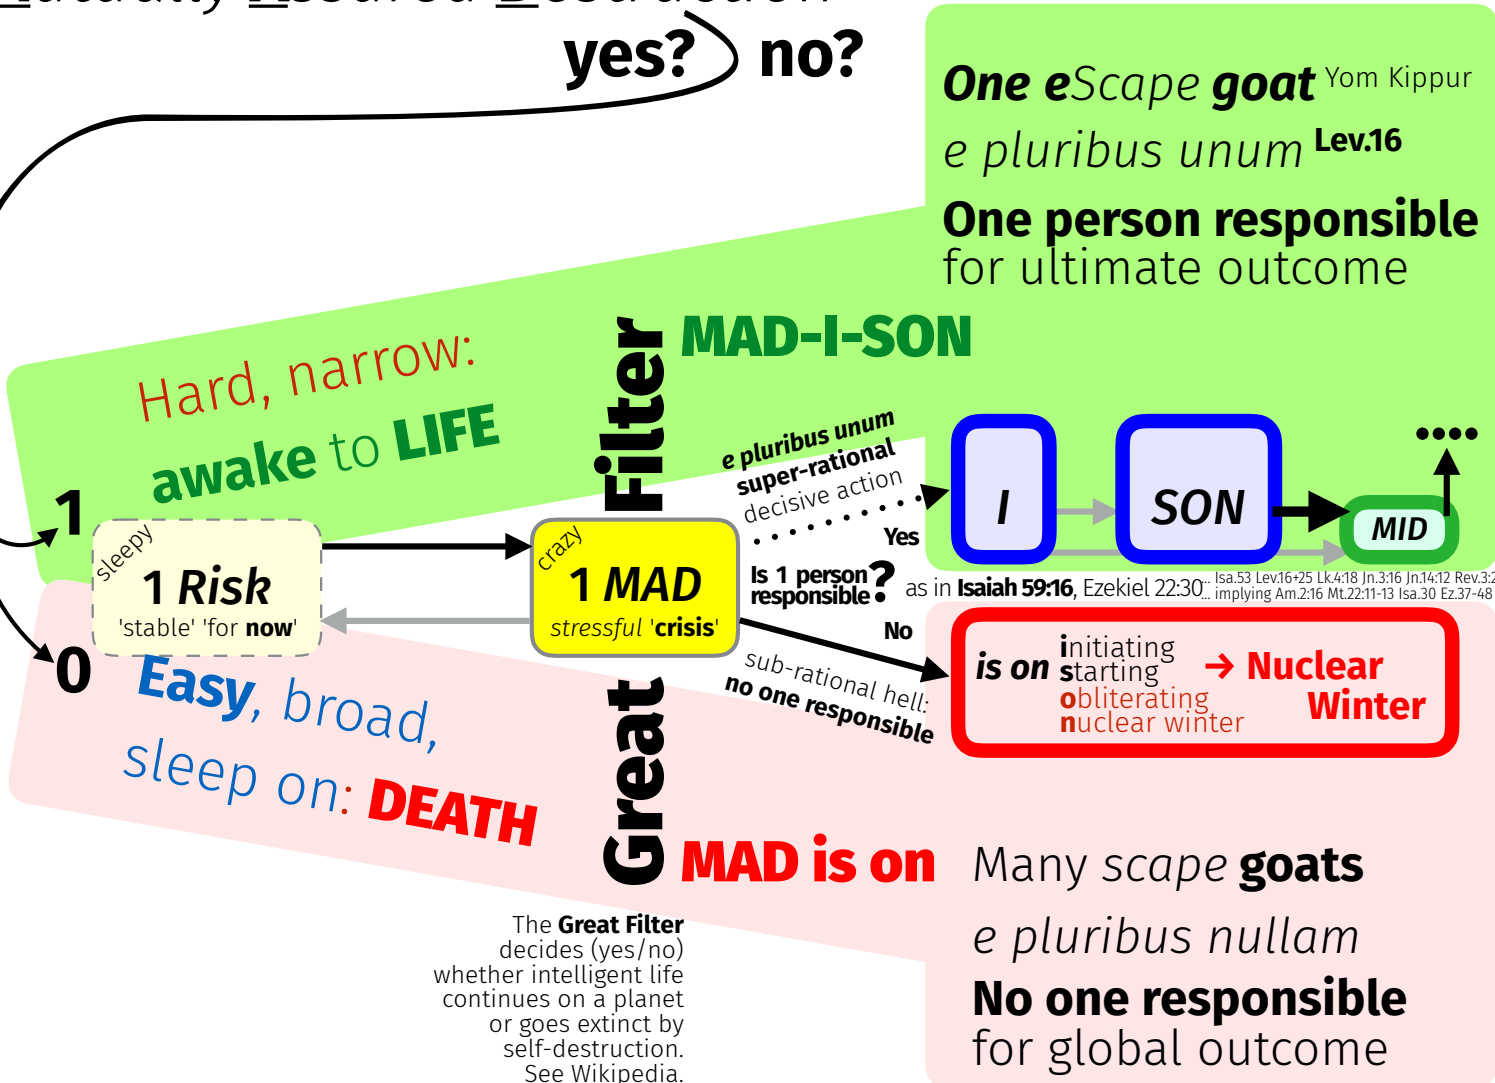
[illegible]

yes? no?

One eScape goat Yom Kippur
e pluribus unum Lev.16
One person responsible for ultimate outcome

Hard, narrow:
awake to LIFE

Great Filter

MAD-I-SON

e pluribus unum super-rational decisive action

Yes

I

SON

MID

....

1

sleepy
1 Risk
'stable' 'for now'

crazy
1 MAD
stressful 'crisis'

Is 1 person responsible?

as in Isaiah 59:16, Ezekiel 22:30 Isa.53 Lev.16+25 Lk.4:18 Jn.3:16 Jn.14:12 Rev.3:2 implying Am.2:16 Mt.22:11-13 Isa.30 Ez.37-48

No

sub-rational hell: no one responsible

is on initiating starting obliterating nuclear winter → Nuclear Winter

0

Easy, broad, sleep on: DEATH

MAD is on

Many scape goats
e pluribus nullam
No one responsible for global outcome

The Great Filter decides (yes/no) whether intelligent life continues on a planet or goes extinct by self-destruction. See Wikipedia.